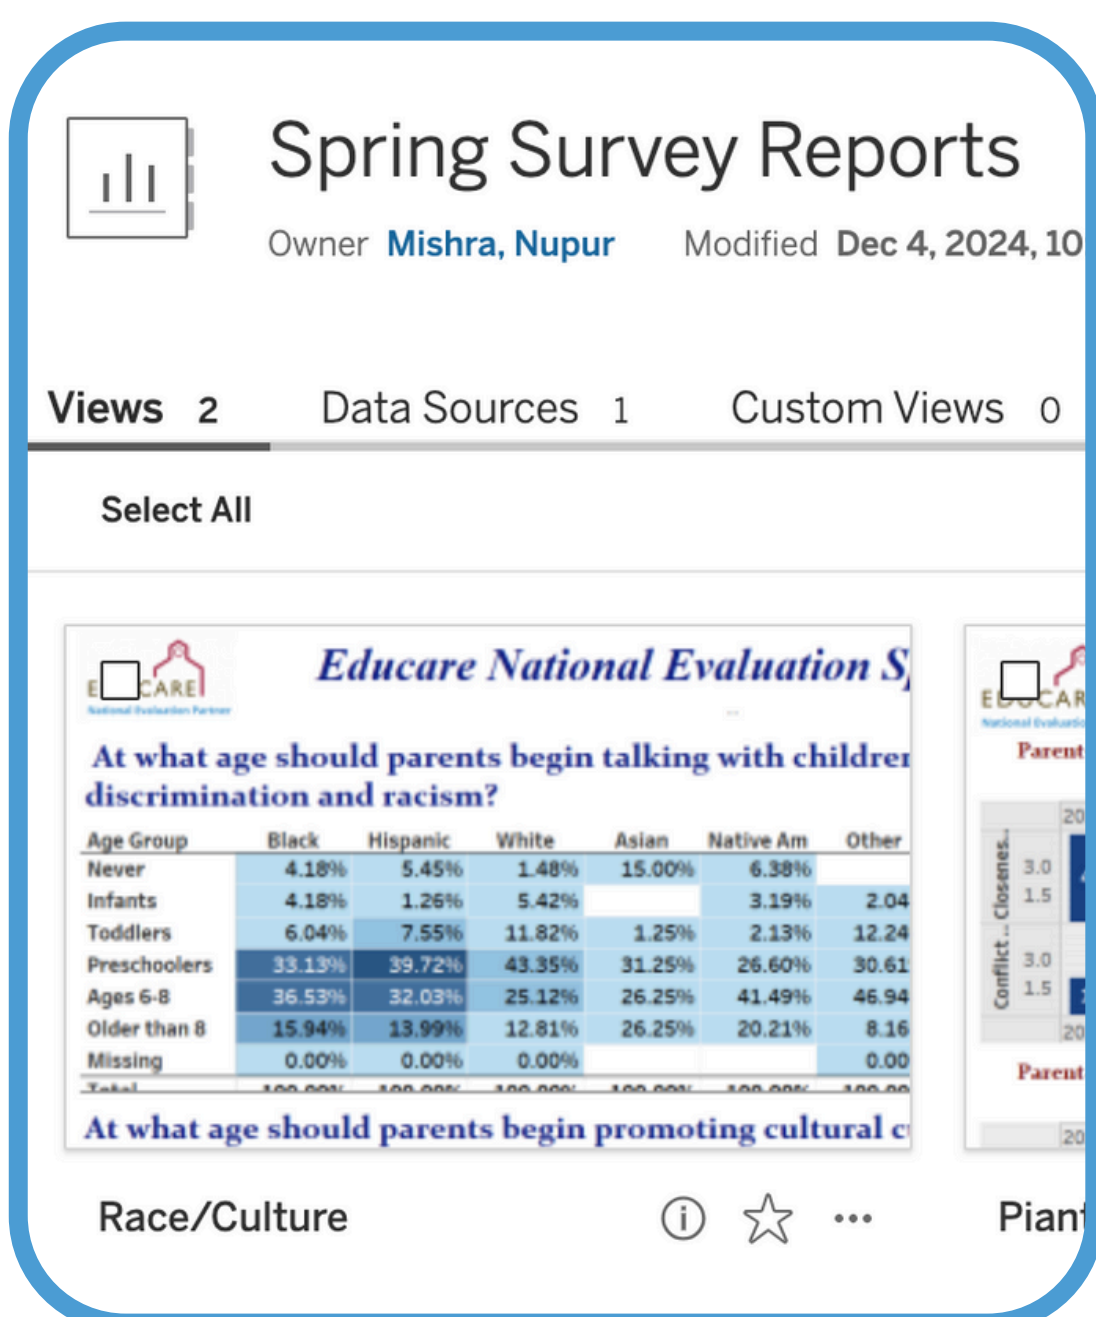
Spring Survey Reports

Owner Mishra, Nupur Modified Dec 4, 2024, 10

Views 2 Data Sources 1 Custom Views 0

Select All

EDUCARE
National Evaluation Partner

Educare National Evaluation S

At what age should parents begin talking with childre discrimination and racism?

| Age Group | Black | Hispanic | White | Asian | Native Am | Other |
|---|---|---|---|---|---|---|
| Never | 4.18% | 5.45% | 1.48% | 15.00% | 6.38% | |
| Infants | 4.18% | 1.26% | 5.42% | | 3.19% | 2.04 |
| Toddlers | 6.04% | 7.55% | 11.82% | 1.25% | 2.13% | 12.24 |
| Preschoolers | 33.13% | 39.72% | 43.35% | 31.25% | 26.60% | 30.61 |
| Ages 6-8 | 36.53% | 32.03% | 25.12% | 26.25% | 41.49% | 46.94 |
| Older than 8 | 15.94% | 13.99% | 12.81% | 26.25% | 20.21% | 8.16 |
| Missing | 0.00% | 0.00% | 0.00% | | | 0.00 |
| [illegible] | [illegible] | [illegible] | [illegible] | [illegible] | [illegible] | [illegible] |

At what age should parents begin promoting cultural c

EDUCAR
National Evaluatio

Parent

20
Conflict .. Closenes..
3.0
1.5
3.0
1.5
20

Parent

20

Race/Culture

Pian